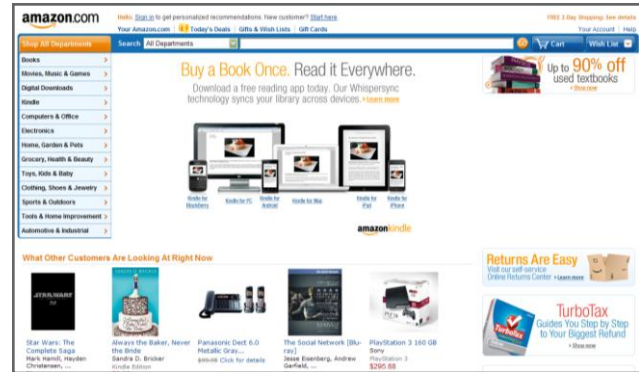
amazon.com

Hello. Sign in to get personalized recommendations. New customer? Start here.

FREE 2-Day Shipping: See details

Your Amazon.com | Today's Deals | Gifts & Wish Lists | Gift Cards

Your Account | Help

Shop All Departments

Search All Departments

Cart

Wish List

Books
Movies, Music & Games
Digital Downloads
Kindle
Computers & Office
Electronics
Home, Garden & Pets
Grocery, Health & Beauty
Toys, Kids & Baby
Clothing, Shoes & Jewelry
Sports & Outdoors
Tools & Home Improvement
Automotive & Industrial

Buy a Book Once. Read it Everywhere.

Download a free reading app today. Our Whispersync technology syncs your library across devices. › Learn more

Kindle for Blackberry
Kindle for PC
Kindle for Android
Kindle for Mac
Kindle for iPad
Kindle for iPhone

amazonkindle

Up to 90% off used textbooks
› Shop now

What Other Customers Are Looking At Right Now

Star Wars: The Complete Saga
Mark Hamill, Hayden Christensen, ...

Always the Baker, Never the Bride
Sandra D. Bricker
Kindle Edition

Panasonic Dect 6.0 Metallic Gray...
$99.95 Click for details

The Social Network [Blu-ray]
Jesse Eisenberg, Andrew Garfield, ...

PlayStation 3 160 GB
Sony
PlayStation 3
$295.88

Returns Are Easy
Visit our self-service Online Returns Center › Learn more

TurboTax
Guides You Step by Step to Your Biggest Refund
› Shop now